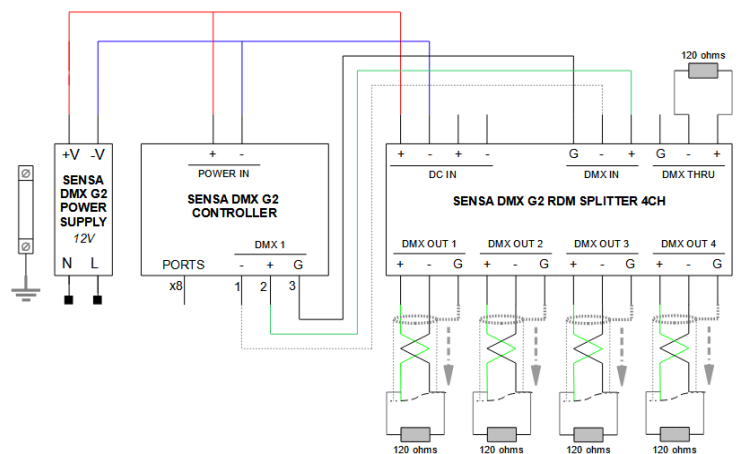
120 ohms

+V -V

SENSA DMX G2 POWER SUPPLY

12V

N L

+ -

POWER IN

SENSA DMX G2 CONTROLLER

DMX 1

PORTS - + G

x8 1 2 3

+ - + -

DC IN

G - +

DMX IN

G - +

DMX THRU

SENSA DMX G2 RDM SPLITTER 4CH

DMX OUT 1 DMX OUT 2 DMX OUT 3 DMX OUT 4

+ - G + - G + - G + - G

120 ohms 120 ohms 120 ohms 120 ohms